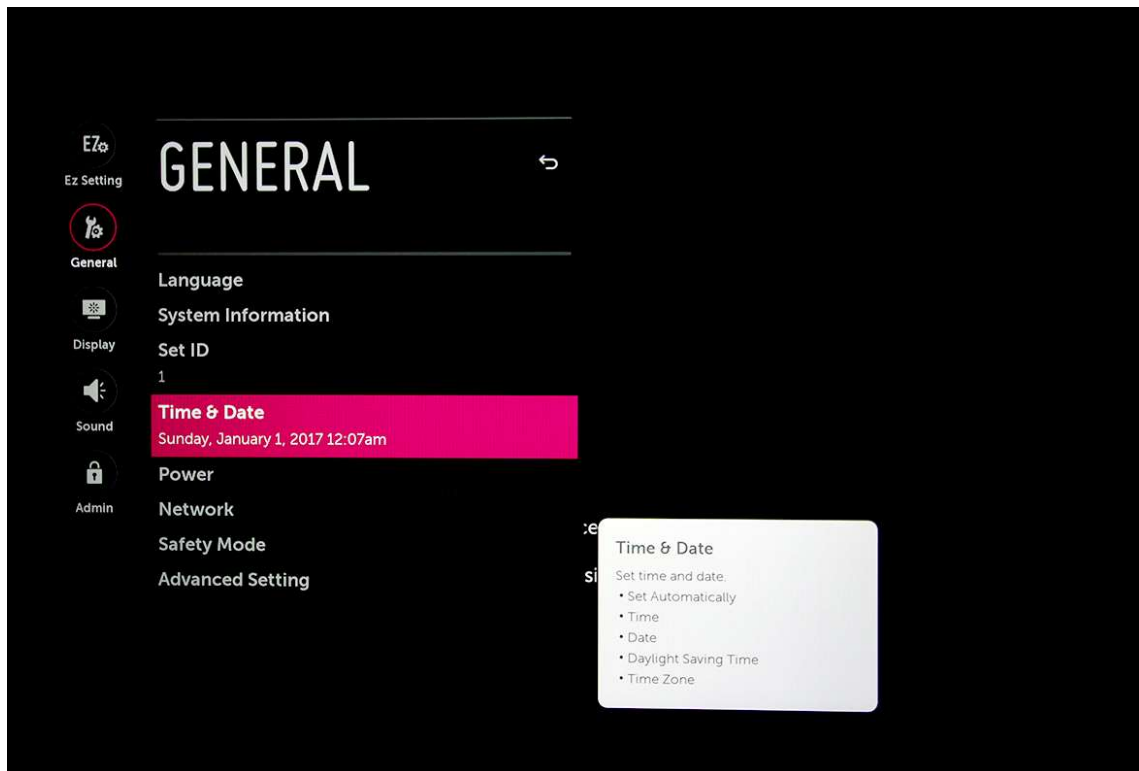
EZ
Ez Setting

General

Display

Sound

Admin

GENERAL

Language
System Information
Set ID
1
Time & Date
Sunday, January 1, 2017 12:07am
Power
Network
Safety Mode
Advanced Setting

:e
si

Time & Date
Set time and date.
• Set Automatically
• Time
• Date
• Daylight Saving Time
• Time Zone